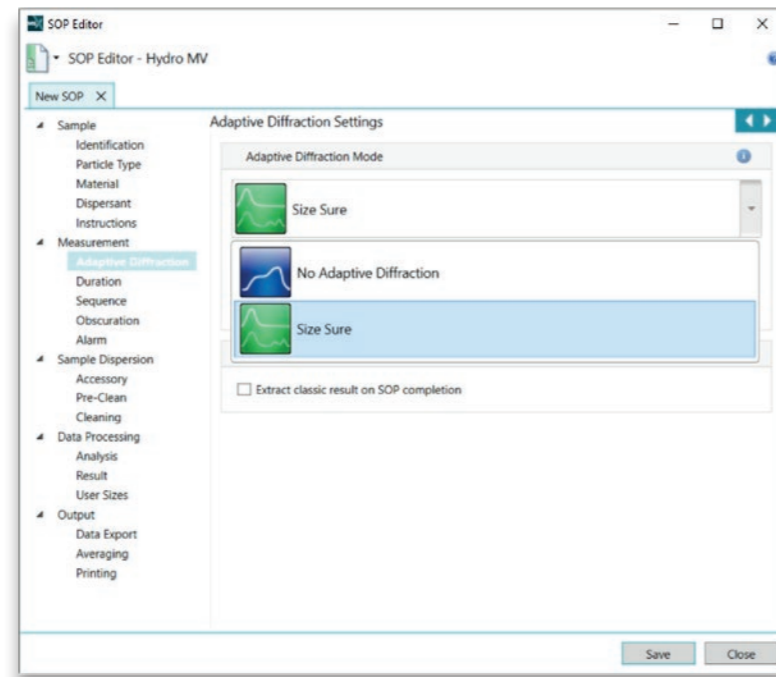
SOP Editor

SOP Editor - Hydro MV

New SOP ×

Sample
Identification
Particle Type
Material
Dispersant
Instructions
Measurement
Adaptive Diffraction
Duration
Sequence
Obscuration
Alarm
Sample Dispersion
Accessory
Pre-Clean
Cleaning
Data Processing
Analysis
Result
User Sizes
Output
Data Export
Averaging
Printing

Adaptive Diffraction Settings

Adaptive Diffraction Mode

Size Sure

No Adaptive Diffraction

Size Sure

Extract classic result on SOP completion

Save

Close